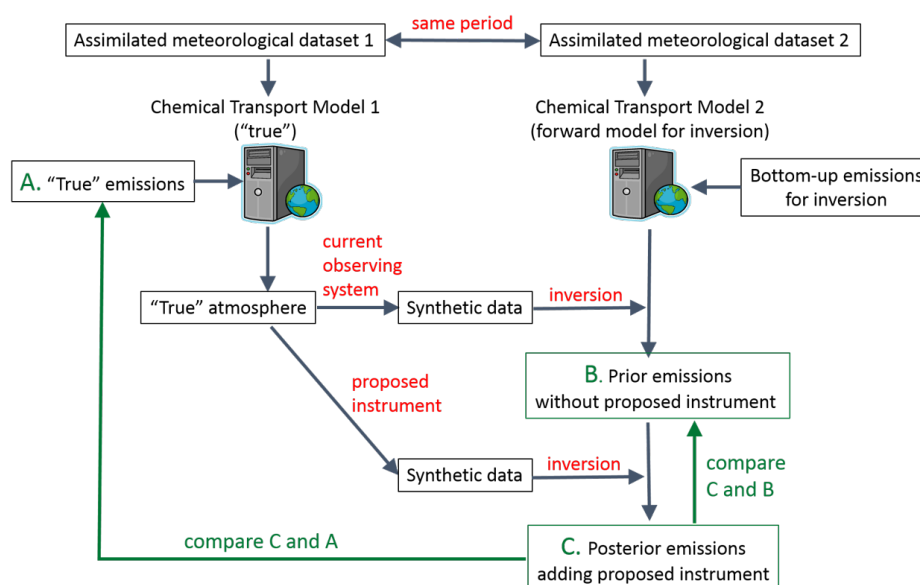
Assimilated meteorological dataset 1

same period

Assimilated meteorological dataset 2

Chemical Transport Model 1 (“true”)

Chemical Transport Model 2 (forward model for inversion)

A. “True” emissions

Bottom-up emissions for inversion

current observing system

“True” atmosphere

Synthetic data

inversion

B. Prior emissions without proposed instrument

proposed instrument

Synthetic data

inversion

compare C and B

compare C and A

C. Posterior emissions adding proposed instrument